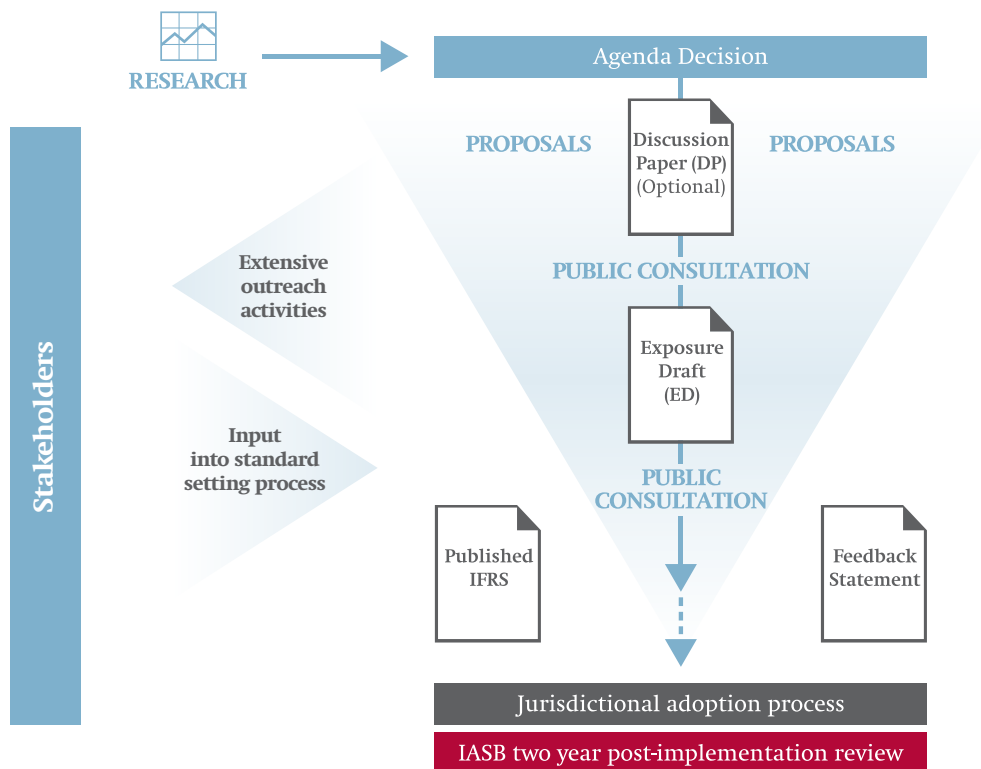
RESEARCH

Agenda Decision

PROPOSALS

Discussion Paper (DP) (Optional)

PROPOSALS

Stakeholders

Extensive outreach activities

PUBLIC CONSULTATION

Exposure Draft (ED)

Input into standard setting process

PUBLIC CONSULTATION

Published IFRS

Feedback Statement

Jurisdictional adoption process

IASB two year post-implementation review